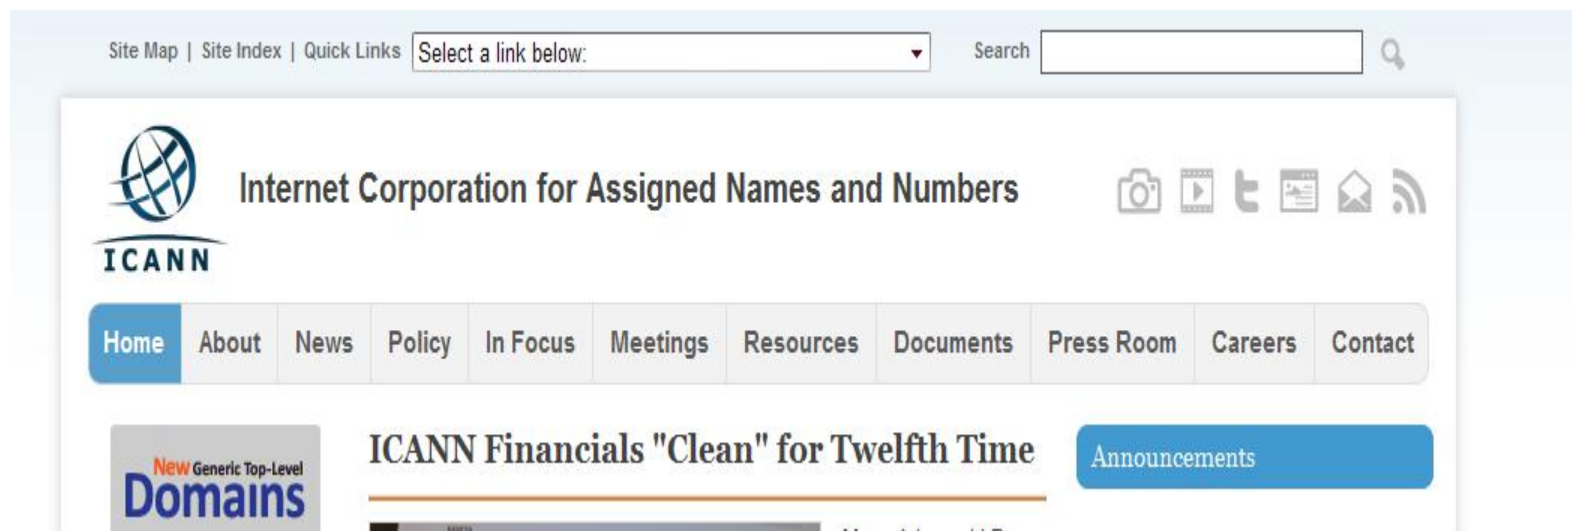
Site Map | Site Index | Quick Links Select a link below: Search

ICANN

Internet Corporation for Assigned Names and Numbers

Home About News Policy In Focus Meetings Resources Documents Press Room Careers Contact

New Generic Top-Level Domains

ICANN Financials "Clean" for Twelfth Time

Announcements

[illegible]